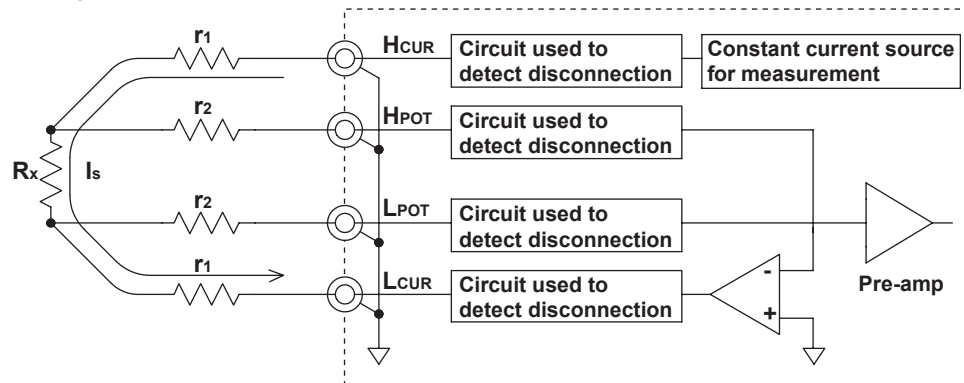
$r_1$

$H_{CUR}$

Circuit used to detect disconnection

Constant current source for measurement

$r_2$

$H_{POT}$

Circuit used to detect disconnection

$R_x$

$I_s$

$r_2$

$L_{POT}$

Circuit used to detect disconnection

$r_1$

$L_{CUR}$

Circuit used to detect disconnection

-

+

Pre-amp